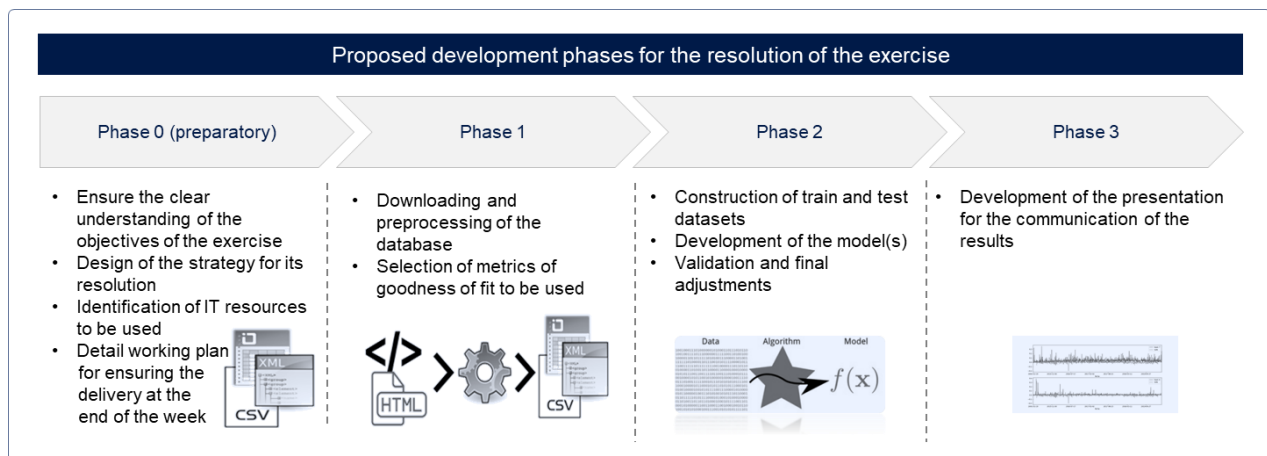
Proposed development phases for the resolution of the exercise

Phase 0 (preparatory)

- Ensure the clear understanding of the objectives of the exercise
- Design of the strategy for its resolution
- Identification of IT resources to be used
- Detail working plan for ensuring the delivery at the end of the week

XML
CSV

Phase 1

- Downloading and preprocessing of the database
- Selection of metrics of goodness of fit to be used

</>
HTML
XML
CSV

Phase 2

- Construction of train and test datasets
- Development of the model(s)
- Validation and final adjustments

Data Algorithm Model
$f(\mathbf{x})$

Phase 3

- Development of the presentation for the communication of the results